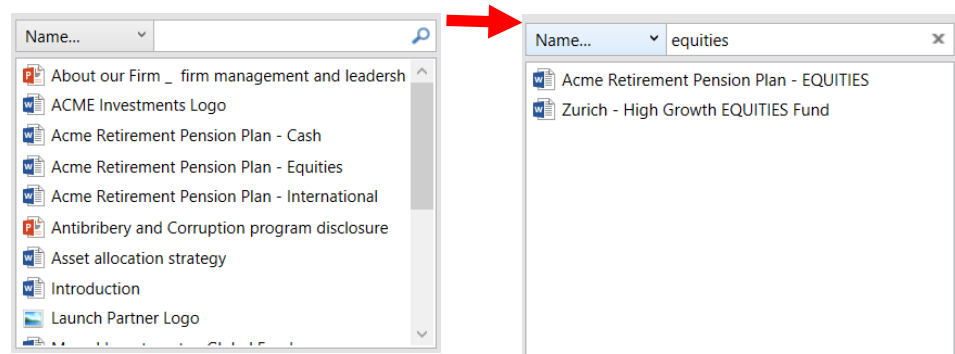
Name...

About our Firm _ firm management and leadersh
ACME Investments Logo
Acme Retirement Pension Plan - Cash
Acme Retirement Pension Plan - Equities
Acme Retirement Pension Plan - International
Antibribery and Corruption program disclosure
Asset allocation strategy
Introduction
Launch Partner Logo
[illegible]

Name... equities

Acme Retirement Pension Plan - EQUITIES
Zurich - High Growth EQUITIES Fund